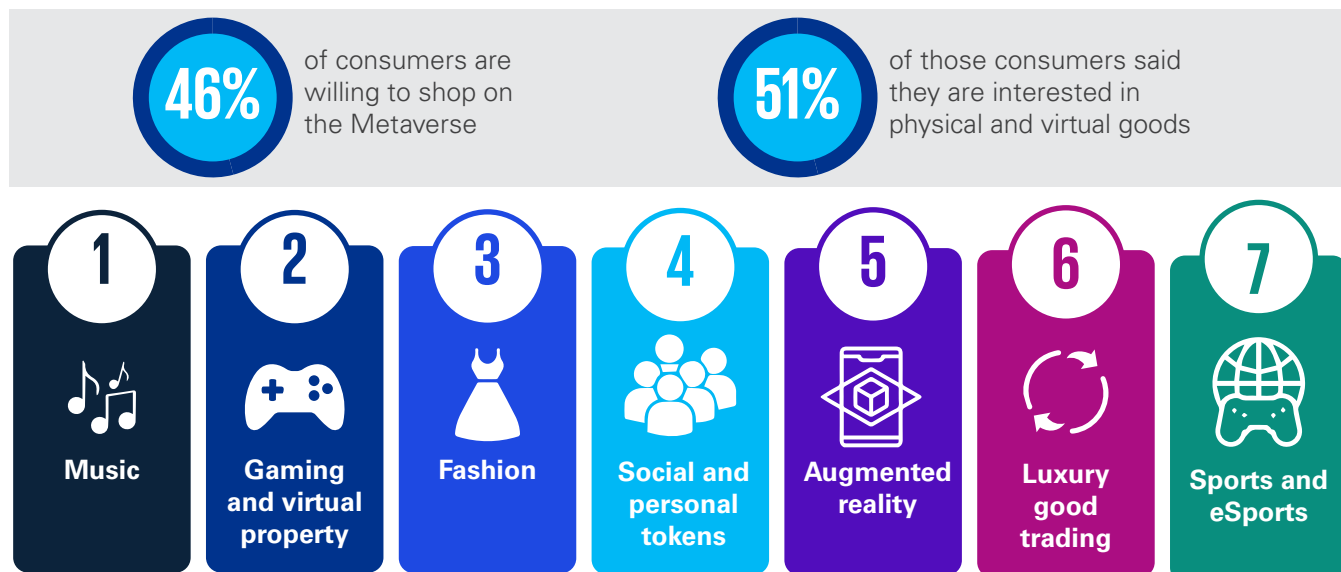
46% of consumers are willing to shop on the Metaverse

51% of those consumers said they are interested in physical and virtual goods

1 Music

2 Gaming and virtual property

3 Fashion

4 Social and personal tokens

5 Augmented reality

6 Luxury good trading

7 Sports and eSports